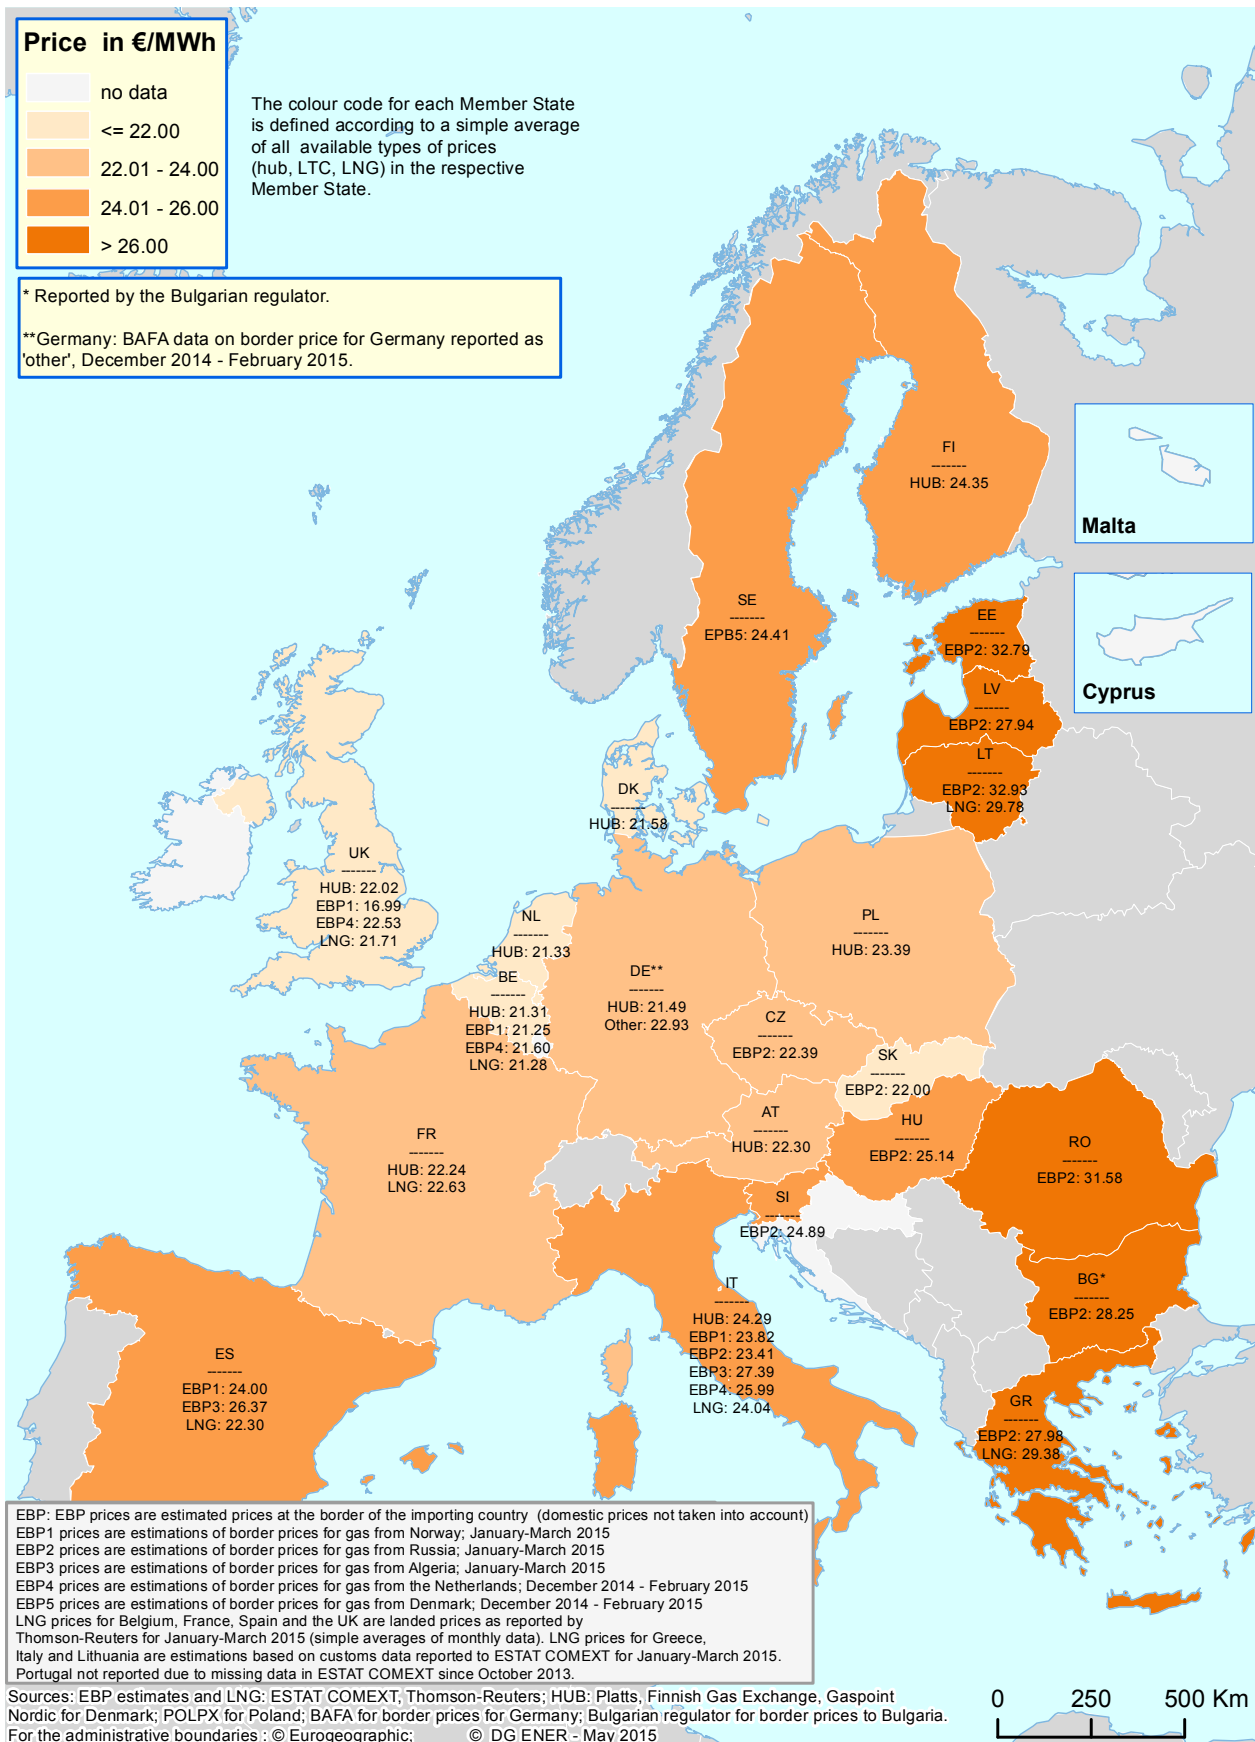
Price in €/MWh

no data

<= 22.00

22.01 - 24.00

24.01 - 26.00

> 26.00

The colour code for each Member State is defined according to a simple average of all available types of prices (hub, LTC, LNG) in the respective Member State.

* Reported by the Bulgarian regulator.

**Germany: BAFA data on border price for Germany reported as 'other', December 2014 - February 2015.

FI
-------
HUB: 24.35

Malta

SE
-------
EPB5: 24.41

EE
-------
EBP2: 32.79

Cyprus

LV
-------
EBP2: 27.94

LT
-------
EBP2: 32.93
LNG: 29.78

DK
-------
HUB: 21.58

UK
-------
HUB: 22.02
EBP1: 16.99
EBP4: 22.53
LNG: 21.71

NL
-------
HUB: 21.33

PL
-------
HUB: 23.39

BE
-------
HUB: 21.31
EBP1: 21.25
EBP4: 21.60
LNG: 21.28

DE**
-------
HUB: 21.49
Other: 22.93

CZ
-------
EBP2: 22.39

SK
-------
EBP2: 22.00

AT
-------
HUB: 22.30

HU
-------
EBP2: 25.14

RO
-------
EBP2: 31.58

FR
-------
HUB: 22.24
LNG: 22.63

SI
-------
EBP2: 24.89

IT
-------
HUB: 24.29
EBP1: 23.82
EBP2: 23.41
EBP3: 27.39
EBP4: 25.99
LNG: 24.04

BG*
-------
EBP2: 28.25

ES
-------
EBP1: 24.00
EBP3: 26.37
LNG: 22.30

GR
-------
EBP2: 27.98
LNG: 29.38

EBP: EBP prices are estimated prices at the border of the importing country (domestic prices not taken into account)
EBP1 prices are estimations of border prices for gas from Norway; January-March 2015
EBP2 prices are estimations of border prices for gas from Russia; January-March 2015
EBP3 prices are estimations of border prices for gas from Algeria; January-March 2015
EBP4 prices are estimations of border prices for gas from the Netherlands; December 2014 - February 2015
EBP5 prices are estimations of border prices for gas from Denmark; December 2014 - February 2015
LNG prices for Belgium, France, Spain and the UK are landed prices as reported by Thomson-Reuters for January-March 2015 (simple averages of monthly data). LNG prices for Greece, Italy and Lithuania are estimations based on customs data reported to ESTAT COMEXT for January-March 2015.
Portugal not reported due to missing data in ESTAT COMEXT since October 2013.

Sources: EBP estimates and LNG: ESTAT COMEXT, Thomson-Reuters; HUB: Platts, Finnish Gas Exchange, Gaspoint Nordic for Denmark; POLPX for Poland; BAFA for border prices for Germany; Bulgarian regulator for border prices to Bulgaria.
For the administrative boundaries : © Eurogeographic; © DG ENER - May 2015

0 250 500 Km